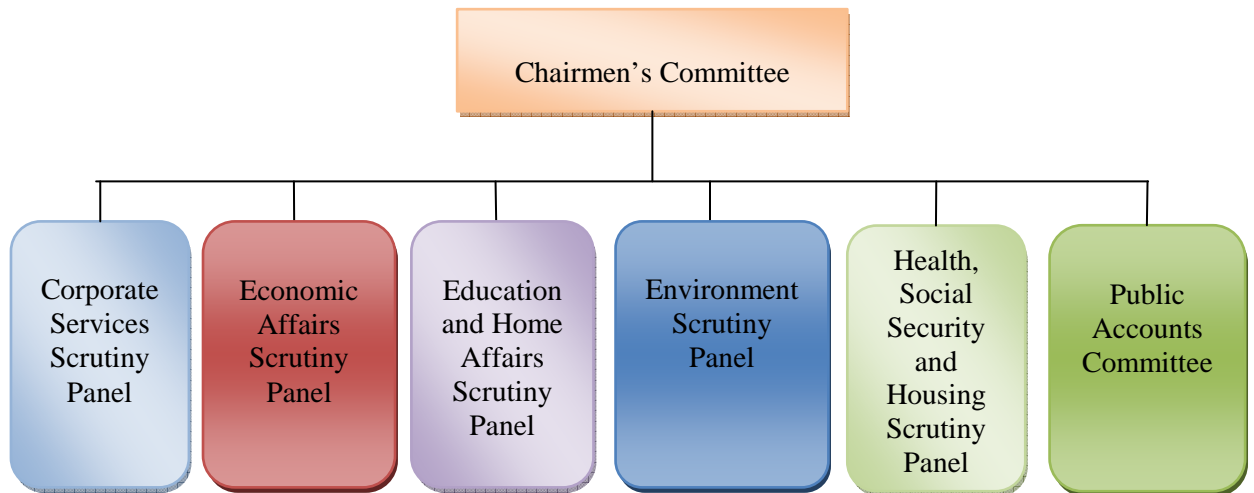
Chairmen’s Committee

Corporate Services Scrutiny Panel

Economic Affairs Scrutiny Panel

Education and Home Affairs Scrutiny Panel

Environment Scrutiny Panel

Health, Social Security and Housing Scrutiny Panel

Public Accounts Committee